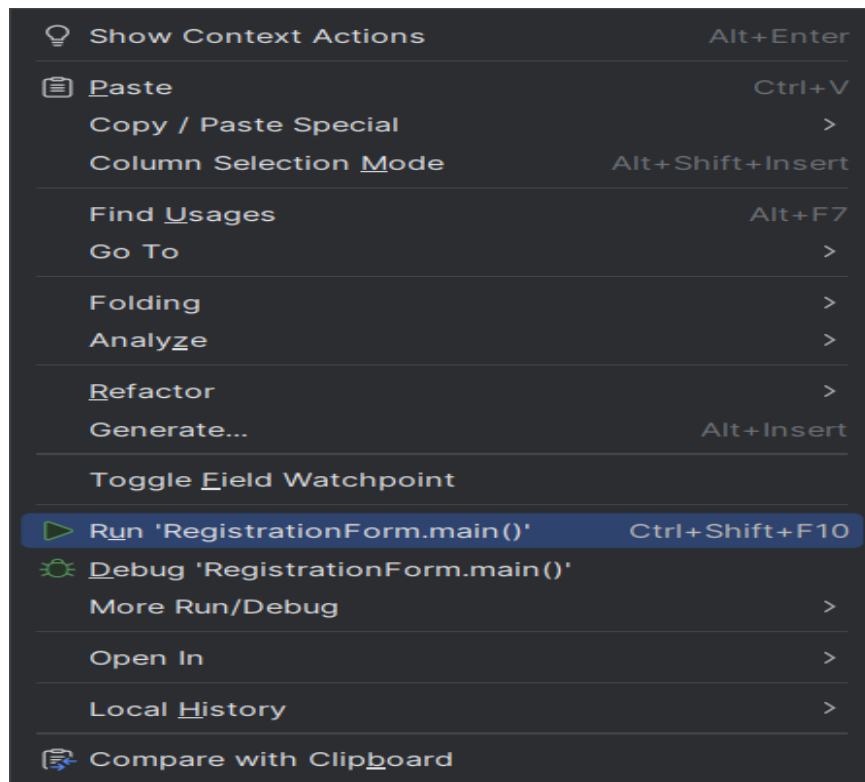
Show Context Actions Alt+Enter

Paste Ctrl+V
Copy / Paste Special >
Column Selection Mode Alt+Shift+Insert

Find Usages Alt+F7
Go To >

Folding >
Analyze >

Refactor >
Generate... Alt+Insert

Toggle Field Watchpoint

Run 'RegistrationForm.main()' Ctrl+Shift+F10
Debug 'RegistrationForm.main()'
More Run/Debug >

Open In >

Local History >

Compare with Clipboard